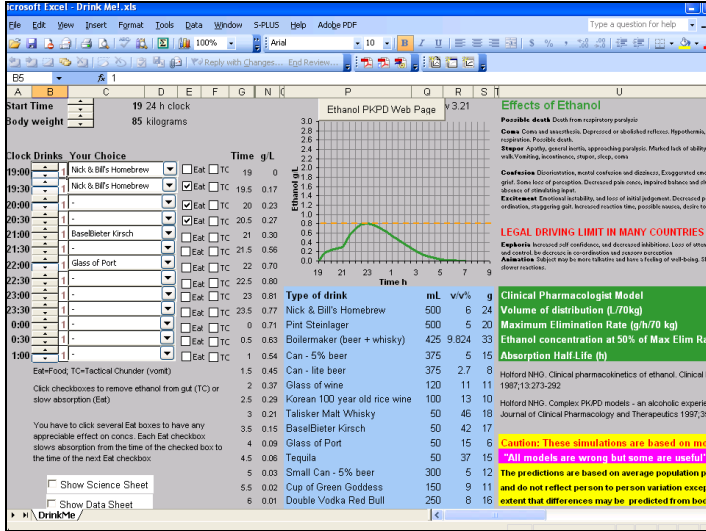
icrosoft Excel - Drink Me!.xls

File Edit View Insert Format Tools Data Window S-PLUS Help Adobe PDF

Type a question for help

100%

Arial 10 B I U

Reply with Changes... End Review...

B5 fx 1

A B C D E F G N O P Q R S T

Start Time 19 24 h clock

Body weight 85 kilograms

Ethanol PKPD Web Page v 3.21

Effects of Ethanol

Clock Drinks Your Choice Time g/L

| Clock | Drinks | Your Choice | Eat | TC | Time | g/L |
|---|---|---|---|---|---|---|
| 19:00 | 1 | Nick & Bill's Homebrew | Eat | TC | 19 | 0 |
| 19:30 | 1 | Nick & Bill's Homebrew | Eat | TC | 19.5 | 0.17 |
| 20:00 | 1 | - | Eat | TC | 20 | 0.23 |
| 20:30 | 1 | - | Eat | TC | 20.5 | 0.27 |
| 21:00 | 1 | BaselBieter Kirsch | Eat | TC | 21 | 0.30 |
| 21:30 | 1 | - | Eat | TC | 21.5 | 0.56 |
| 22:00 | 1 | Glass of Port | Eat | TC | 22 | 0.70 |
| 22:30 | 1 | - | Eat | TC | 22.5 | 0.80 |
| 23:00 | 1 | - | Eat | TC | 23 | 0.81 |
| 23:30 | 1 | - | Eat | TC | 23.5 | 0.77 |
| 0:00 | 1 | - | Eat | TC | 0 | 0.71 |
| 0:30 | 1 | - | Eat | TC | 0.5 | 0.63 |
| 1:00 | 1 | - | Eat | TC | 1 | 0.54 |
| | | | | | 1.5 | 0.45 |
| | | | | | 2 | 0.37 |
| | | | | | 2.5 | 0.29 |
| | | | | | 3 | 0.21 |
| | | | | | 3.5 | 0.15 |
| | | | | | 4 | 0.09 |
| | | | | | 4.5 | 0.06 |
| | | | | | 5 | 0.03 |
| | | | | | 5.5 | 0.02 |
| | | | | | 6 | 0.01 |

Eat=Food; TC=Tactical Chunder (vomit)

Click checkboxes to remove ethanol from gut (TC) or slow absorption (Eat)

You have to click several Eat boxes to have any appreciable effect on concs. Each Eat checkbox slows absorption from the time of the checked box to the time of the next Eat checkbox

Show Science Sheet

Show Data Sheet

Ethanol g/L

3.0 2.8 2.6 2.4 2.2 2.0 1.8 1.6 1.4 1.2 1.0 0.8 0.6 0.4 0.2 0.0

19 21 23 1 3 5 7 9

Time h

| Type of drink | mL | v/v% | g |
|---|---|---|---|
| Nick & Bill's Homebrew | 500 | 6 | 24 |
| Pint Steinlager | 500 | 5 | 20 |
| Boilermaker (beer + whisky) | 425 | 9.824 | 33 |
| Can - 5% beer | 375 | 5 | 15 |
| Can - lite beer | 375 | 2.7 | 8 |
| Glass of wine | 120 | 11 | 11 |
| Korean 100 year old rice wine | 100 | 13 | 10 |
| Talisker Malt Whisky | 50 | 46 | 18 |
| BaselBieter Kirsch | 50 | 42 | 17 |
| Glass of Port | 50 | 15 | 6 |
| Tequila | 50 | 37 | 15 |
| Small Can - 5% beer | 300 | 5 | 12 |
| Cup of Green Goddess | 150 | 9 | 11 |
| Double Vodka Red Bull | 250 | 8 | 16 |

Possible death Death from respiratory paralysis

Coma Coma and anesthesia. Depressed or abolished reflexes. Hypothermia, respiration. Possible death.

Stupor Apathy, general inertia, approaching paralysis. Marked lack of ability walk.Vomiting, incontinence, stupor, sleep, coma

Confusion Disorientation, mental confusion and dizziness. Exaggerated em grief. Some loss of perception. Decreased pain cones, impaired balance and absence of stimulating input.

Excitement Emotional instability, and loss of initial judgment. Decreased p ordination, staggering gait. Increased reaction time, possible nausea, desire to

LEGAL DRIVING LIMIT IN MANY COUNTRIES

Euphoria Increased self confidence, and decreased inhibitions. Loss of attent and control. be decrease in co-ordination and seasons perception

Animation Subject may be more talkative and have a feeling of well-being. Sl slower reactions.

Clinical Pharmacologist Model

Volume of distribution (L/70kg)

Maximum Elimination Rate (g/h/70 kg)

Ethanol concentration at 50% of Max Elim Ra

Absorption Half-Life (h)

Holford NHG. Clinical pharmacokinetics of ethanol. Clinical 1987;13:273-292

Holford NHG. Complex PK/PD models - an alcoholic experi Journal of Clinical Pharmacology and Therapeutics 1997;3

Caution: These simulations are based on mo

"All models are wrong but some are useful"

The predictions are based on average population p and do not reflect person to person variation excep extent that differences may be predicted from bod

DrinkMe